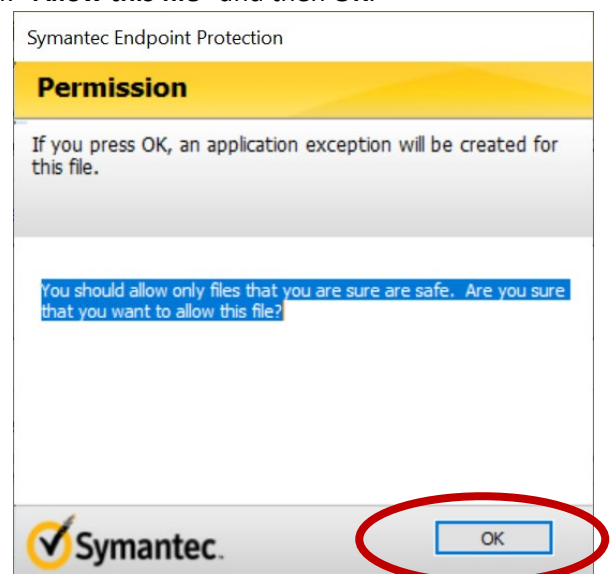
"Allow this file" and then OK.

Symantec Endpoint Protection

Permission

If you press OK, an application exception will be created for this file.

You should allow only files that you are sure are safe. Are you sure that you want to allow this file?

Symantec.

OK